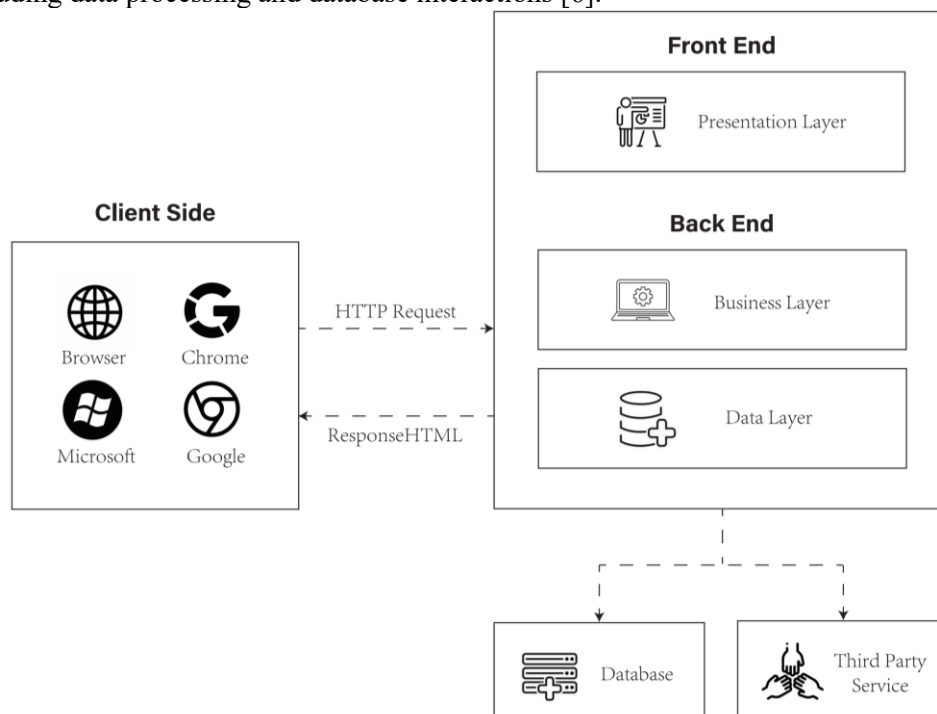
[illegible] data processing and database interactions [6].

Front End

Presentation Layer

Client Side

Back End

Browser

Chrome

HTTP Request

Business Layer

Microsoft

Google

ResponseHTML

Data Layer

Database

Third Party Service